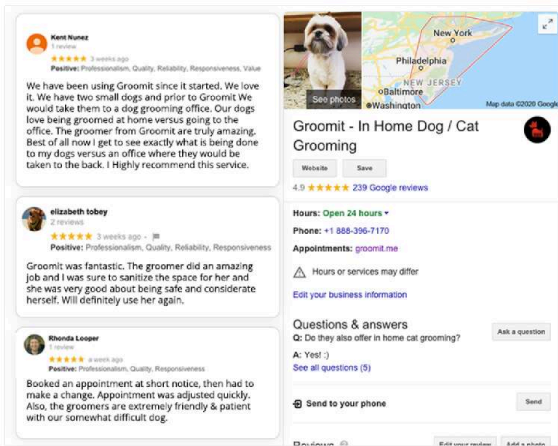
Kent Nunez
1 review
★★★★★ 3 weeks ago
Positive: Professionalism, Quality, Reliability, Responsiveness, Value

We have been using Groomit since it started. We love it. We have two small dogs and prior to Groomit We would take them to a dog grooming office. Our dogs love being groomed at home versus going to the office. The groomer from Groomit are truly amazing. Best of all now I get to see exactly what is being done to my dogs versus an office where they would be taken to the back. I Highly recommend this service.

elizabeth tobey
2 reviews
★★★★★ 3 weeks ago
Positive: Professionalism, Quality, Reliability, Responsiveness

Groomit was fantastic. The groomer did an amazing job and I was sure to sanitize the space for her and she was very good about being safe and considerate herself. Will definitely use her again.

Rhonda Looper
1 review
★★★★★ a week ago
Positive: Professionalism, Quality, Responsiveness

Booked an appointment at short notice, then had to make a change. Appointment was adjusted quickly. Also, the groomers are extremely friendly & patient with our somewhat difficult dog.

See photos
New York
Philadelphia
NEW JERSEY
Baltimore
Washington
Map data ©2020 Google

Groomit - In Home Dog / Cat Grooming

Website
Save

4.9 ★★★★★ 239 Google reviews

Hours: Open 24 hours

Phone: +1 888-396-7170

Appointments: groomit.me

Hours or services may differ

Edit your business information

Questions & answers
Q: Do they also offer in home cat grooming?
Ask a question
A: Yes! :)
See all questions (5)

Send to your phone
Send

Reviews
Edit your review
Add a photo